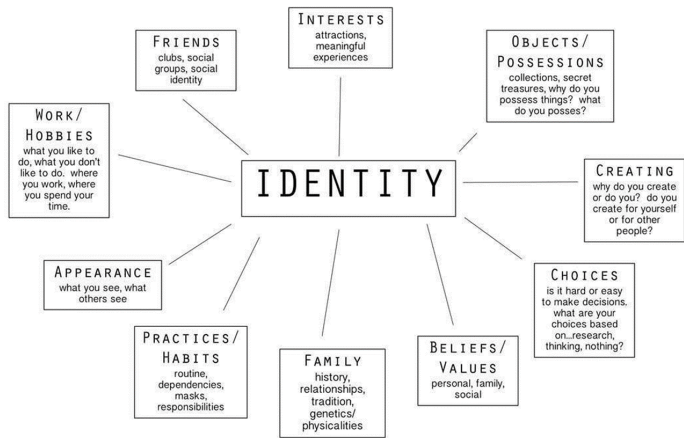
IDENTITY

INTERESTS
attractions, meaningful experiences

FRIENDS
clubs, social groups, social identity

OBJECTS/ POSSESSIONS
collections, secret treasures, why do you possess things? what do you posses?

WORK/ HOBBIES
what you like to do, what you don't like to do. where you work, where you spend your time.

CREATING
why do you create or do you? do you create for yourself or for other people?

APPEARANCE
what you see, what others see

CHOICES
is it hard or easy to make decisions. what are your choices based on...research, thinking, nothing?

PRACTICES/ HABITS
routine, dependencies, masks, responsibilities

FAMILY
history, relationships, tradition, genetics/ physicalities

BELIEFS/ VALUES
personal, family, social